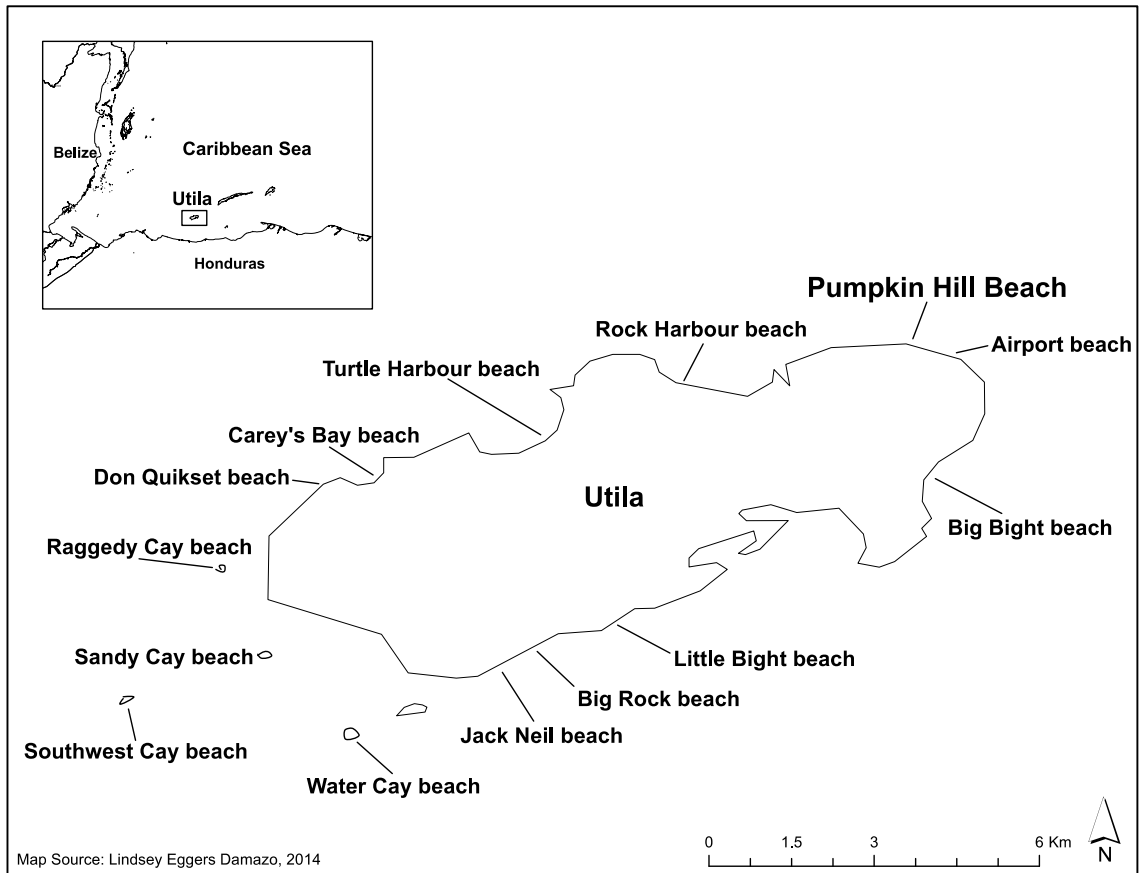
Belize
Caribbean Sea
Utila
Honduras

Pumpkin Hill Beach
Rock Harbour beach
Airport beach
Turtle Harbour beach
Carey's Bay beach
Don Quikset beach
Utila
Big Bight beach
Raggedy Cay beach
Little Bight beach
Sandy Cay beach
Big Rock beach
Jack Neil beach
Southwest Cay beach
Water Cay beach

0 1.5 3 6 Km
N

Map Source: Lindsey Eggers Damazo, 2014